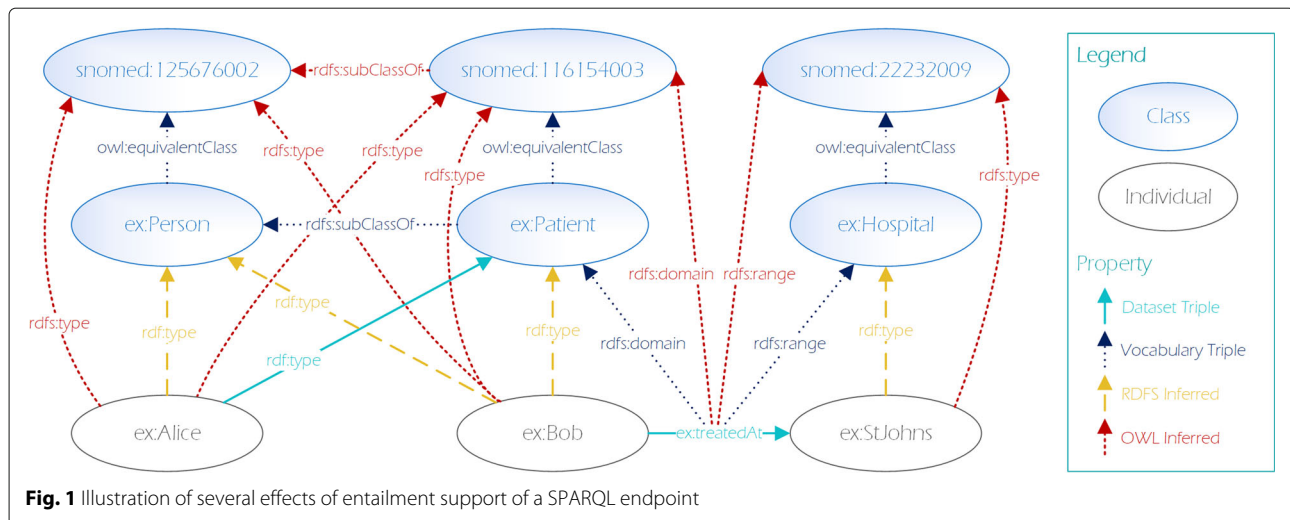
snomed:125676002
rdfs:subClassOf
snomed:116154003
snomed:22232009

Legend

Class

Individual

Property

Dataset Triple

Vocabulary Triple

RDFS Inferred

OWL Inferred

owl:equivalentClass
rdfs:type
rdfs:type
rdfs:type
owl:equivalentClass
owl:equivalentClass
rdfs:type

ex:Person
rdfs:subClassOf
ex:Patient
ex:Hospital

rdfs:domain
rdfs:range
rdfs:type
rdf:type
rdf:type
rdf:type
rdf:type
rdfs:domain
rdfs:range
rdf:type

ex:Alice
ex:Bob
ex:treatedAt
ex:StJohns

**Fig. 1** Illustration of several effects of entailment support of a SPARQL endpoint